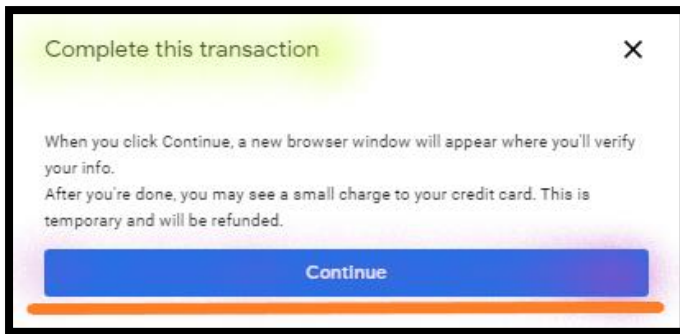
Complete this transaction

X

When you click Continue, a new browser window will appear where you'll verify your info.
After you're done, you may see a small charge to your credit card. This is temporary and will be refunded.

Continue